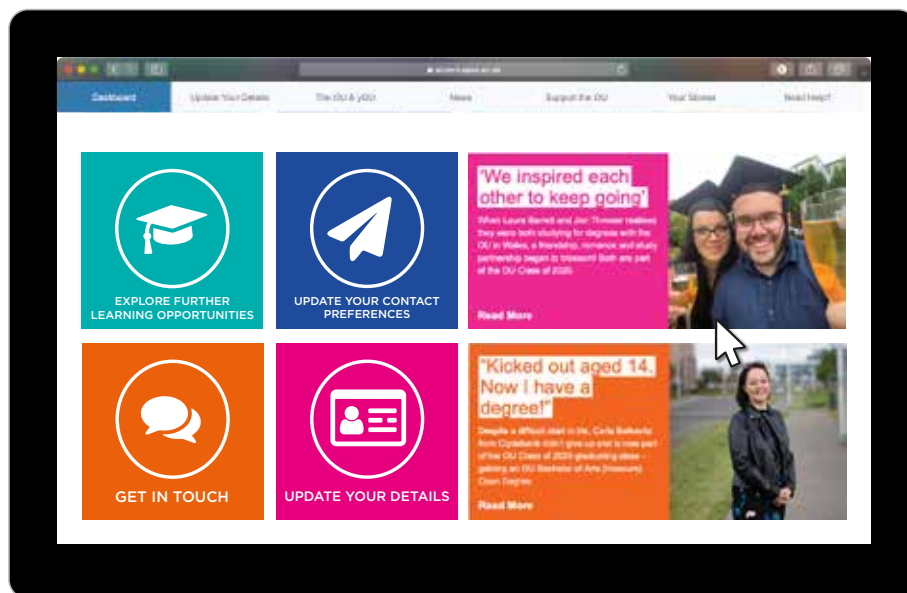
Dashboard

Update Your Details

The OU & you

News

Support the OU

Your Stories

Need Help?

EXPLORE FURTHER LEARNING OPPORTUNITIES

UPDATE YOUR CONTACT PREFERENCES

'We inspired each other to keep going'

When Laura Barrett and Jon Thrower realised they were both studying for degrees with the OU in Wales, a friendship, romance and study partnership began to blossom! Both are part of the OU Class of 2020.

Read More

GET IN TOUCH

UPDATE YOUR DETAILS

"Kicked out aged 14. Now I have a degree!"

Despite a difficult start in life, Carla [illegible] from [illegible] didn't give up and is now part of the OU Class of 2020 graduating class - gaining an OU Bachelor of Arts (Honours) Open Degree.

Read More